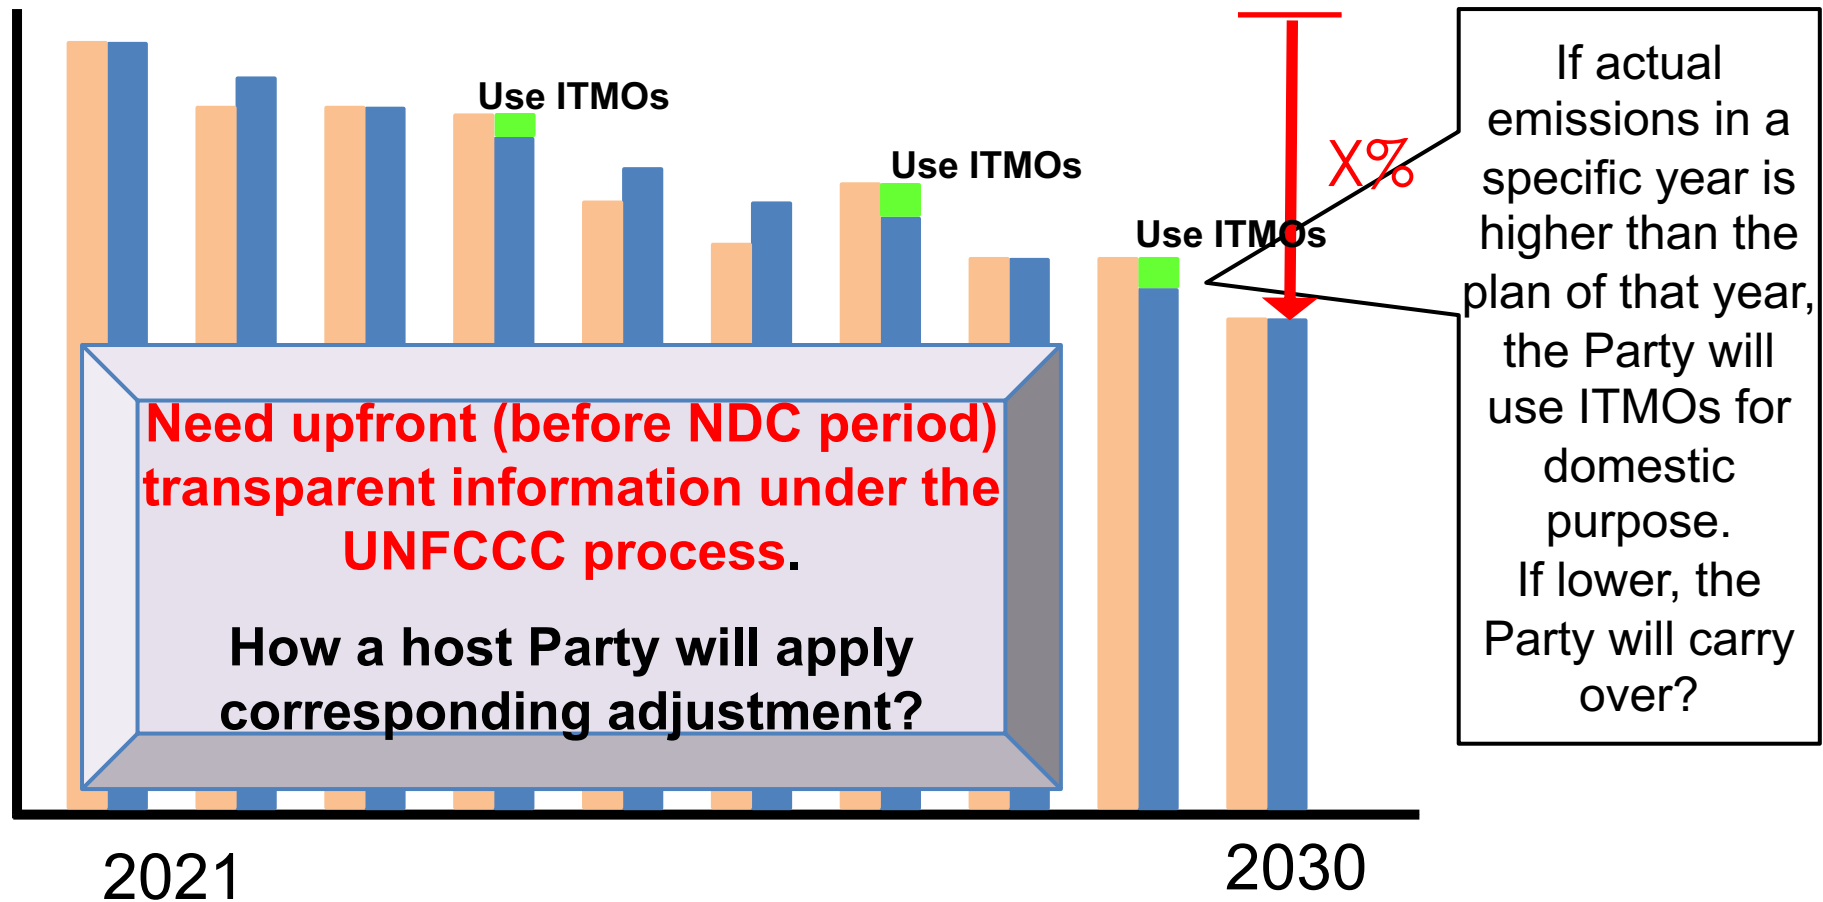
Use ITMOs

Use ITMOs

Use ITMOs

X%

If actual emissions in a specific year is higher than the plan of that year, the Party will use ITMOs for domestic purpose.
If lower, the Party will carry over?

Need upfront (before NDC period) transparent information under the UNFCCC process.

How a host Party will apply corresponding adjustment?

2021

2030